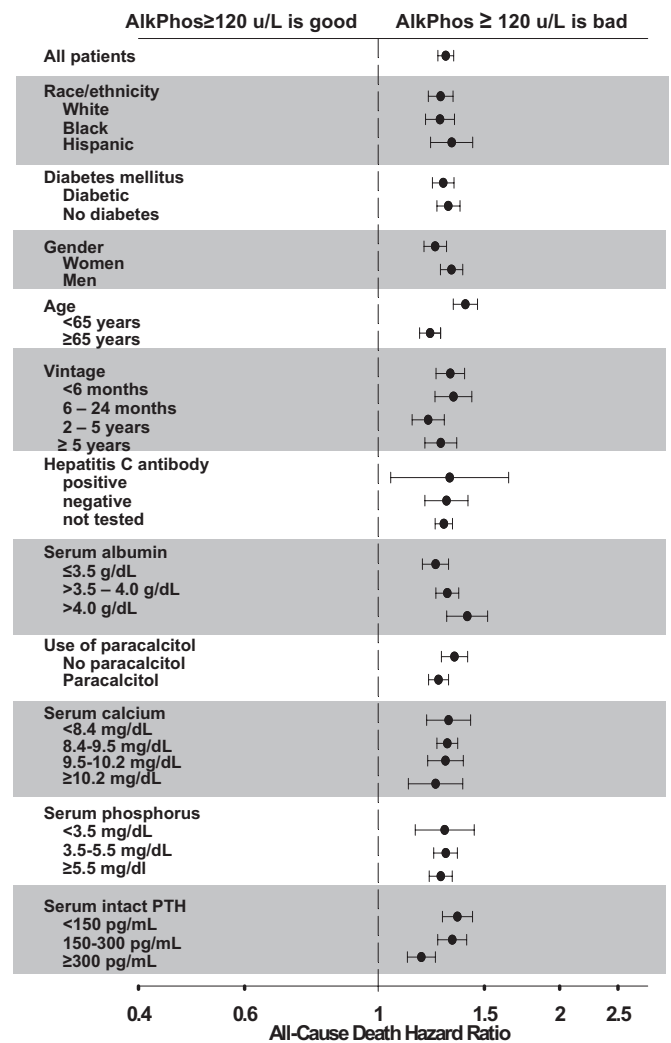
AlkPhos≥120 u/L is good AlkPhos ≥ 120 u/L is bad

All patients

Race/ethnicity
White
Black
Hispanic

Diabetes mellitus
Diabetic
No diabetes

Gender
Women
Men

Age
<65 years
≥65 years

Vintage
<6 months
6 – 24 months
2 – 5 years
≥ 5 years

Hepatitis C antibody
positive
negative
not tested

Serum albumin
≤3.5 g/dL
>3.5 – 4.0 g/dL
>4.0 g/dL

Use of paracalcitol
No paracalcitol
Paracalcitol

Serum calcium
<8.4 mg/dL
8.4-9.5 mg/dL
9.5-10.2 mg/dL
≥10.2 mg/dL

Serum phosphorus
<3.5 mg/dL
3.5-5.5 mg/dL
≥5.5 mg/dl

Serum intact PTH
<150 pg/mL
150-300 pg/mL
≥300 pg/mL

0.4 0.6 1 1.5 2 2.5
All-Cause Death Hazard Ratio